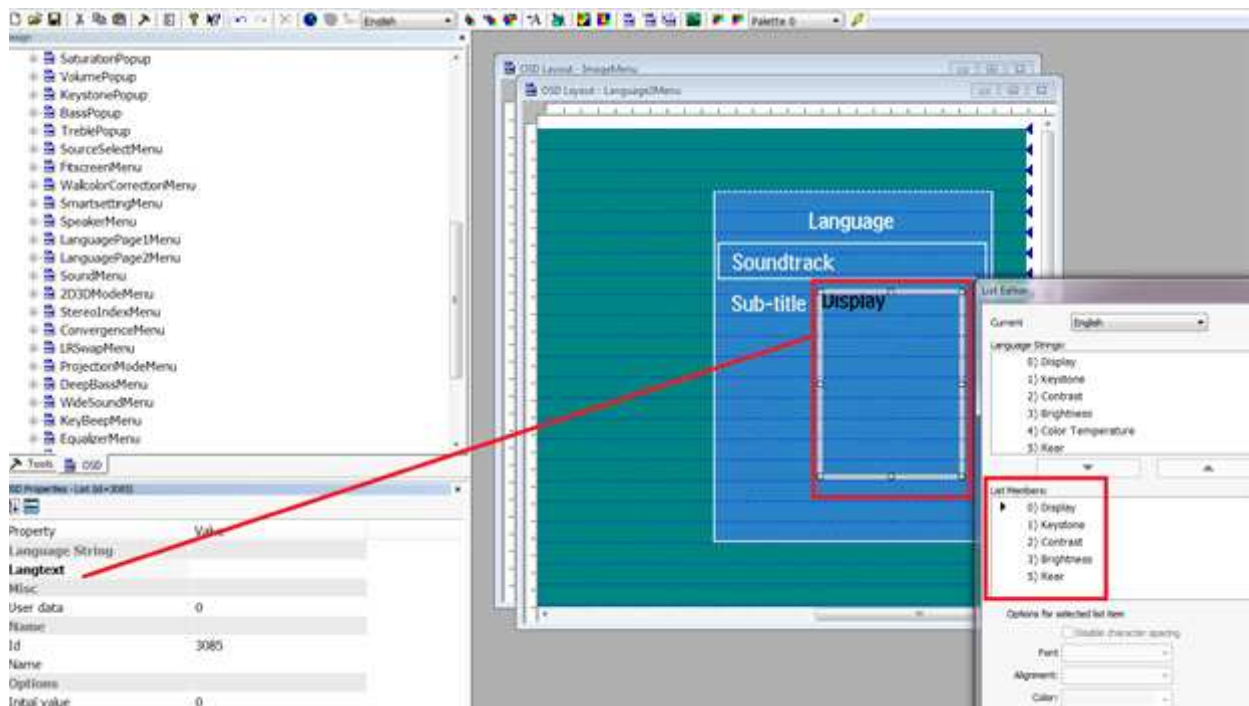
English
Palette 0
Image

SaturationPopup
VolumePopup
KeystonePopup
BassPopup
TreblePopup
SourceSelectMenu
FitscreenMenu
WallcolorCorrectionMenu
SmartsettingMenu
SpeakerMenu
LanguagePage1Menu
LanguagePage2Menu
SoundMenu
2D3DModeMenu
StereoIndexMenu
ConvergenceMenu
LRSwapMenu
ProjectionModeMenu
DeepBassMenu
WideSoundMenu
KeyBeepMenu
EqualizerMenu

Tools
OSD

OSD Properties - List (id=3085)

| Property | Value |
|---|---|
| Language String | |
| Langtext | |
| Misc | |
| User data | 0 |
| Name | |
| Id | 3085 |
| Name | |
| Options | |
| Initial value | 0 |

OSD Layout - ImageMenu
OSD Layout - Language2Menu

Language
Soundtrack
Sub-title
Display

List Editor
Current English
Language Strings:
0) Display
1) Keystone
2) Contrast
3) Brightness
4) Color Temperature
5) Rear

List Members:
0) Display
1) Keystone
2) Contrast
3) Brightness
5) Rear

Options for selected list item
Disable character spacing
Font:
Alignment:
Color: